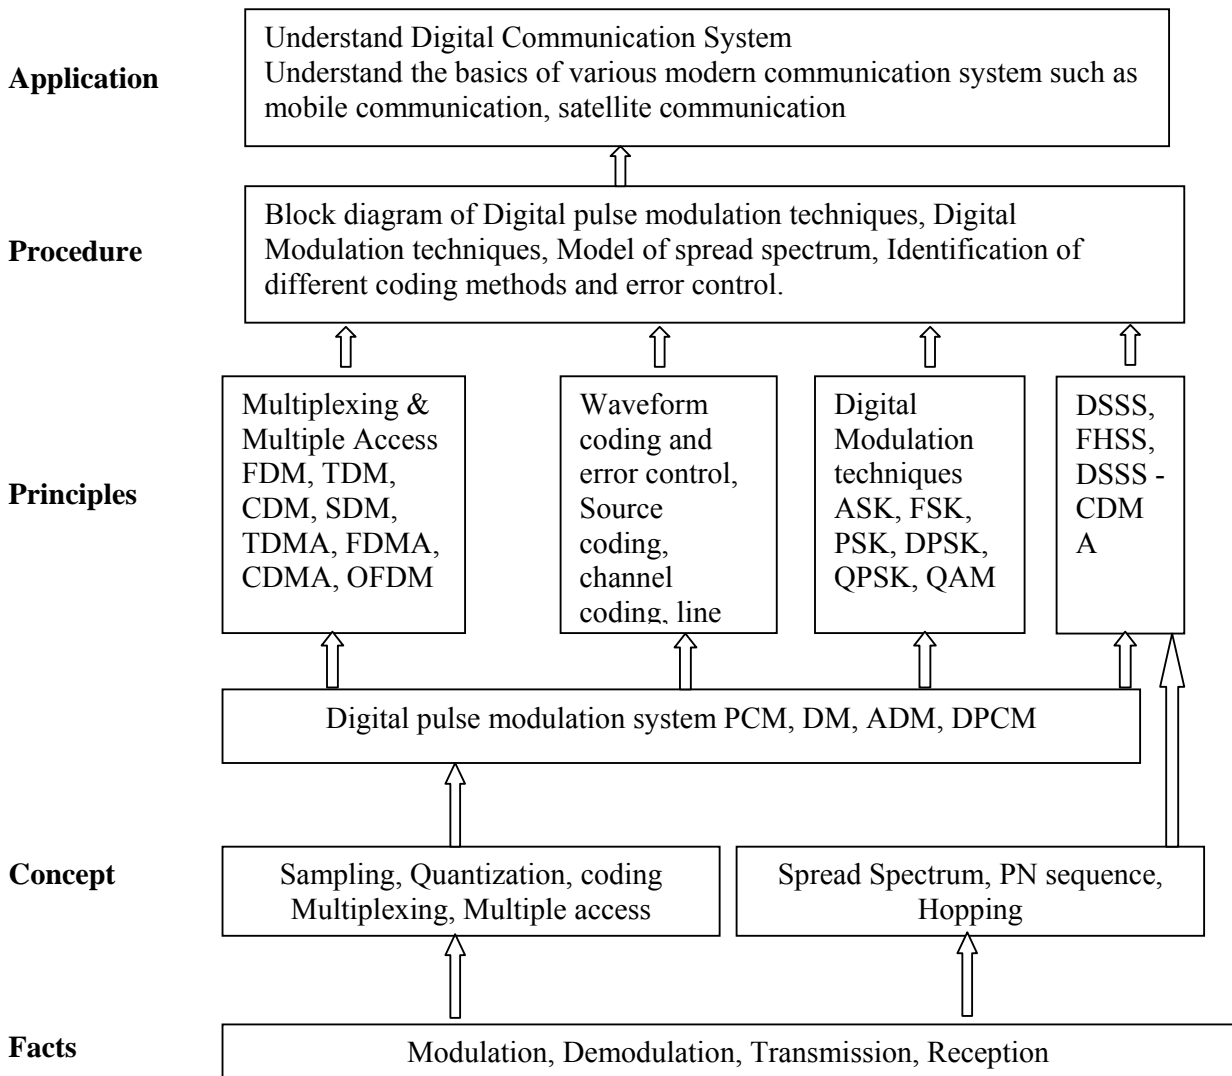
Application

Understand Digital Communication System
Understand the basics of various modern communication system such as mobile communication, satellite communication

Procedure

Block diagram of Digital pulse modulation techniques, Digital Modulation techniques, Model of spread spectrum, Identification of different coding methods and error control.

Principles

Multiplexing & Multiple Access FDM, TDM, CDM, SDM, TDMA, FDMA, CDMA, OFDM

Waveform coding and error control, Source coding, channel coding, line

Digital Modulation techniques ASK, FSK, PSK, DPSK, QPSK, QAM

DSSS, FHSS, DSSS - CDM A

Digital pulse modulation system PCM, DM, ADM, DPCM

Concept

Sampling, Quantization, coding Multiplexing, Multiple access

Spread Spectrum, PN sequence, Hopping

Facts

Modulation, Demodulation, Transmission, Reception